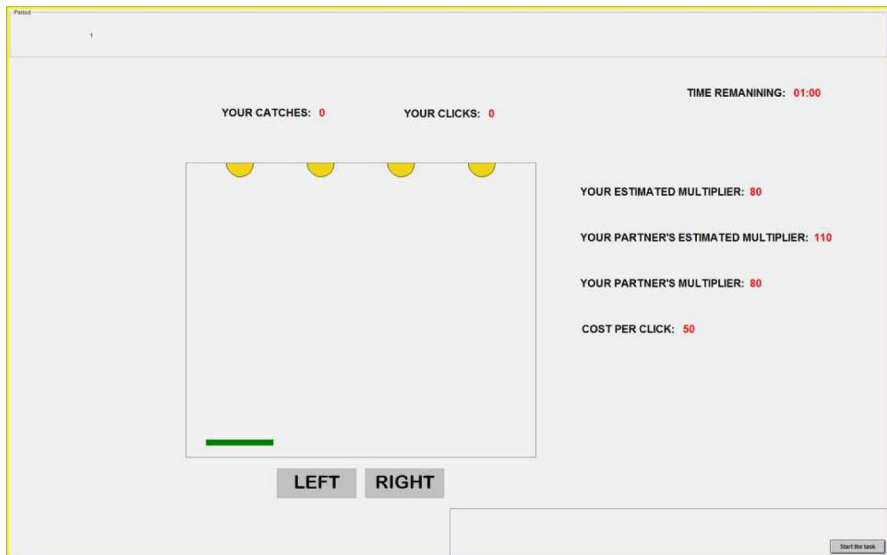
Period

1

TIME REMAINING: 01:00

YOUR CATCHES: 0

YOUR CLICKS: 0

YOUR ESTIMATED MULTIPLIER: 80

YOUR PARTNER'S ESTIMATED MULTIPLIER: 110

YOUR PARTNER'S MULTIPLIER: 80

COST PER CLICK: 50

LEFT

RIGHT

Start the task